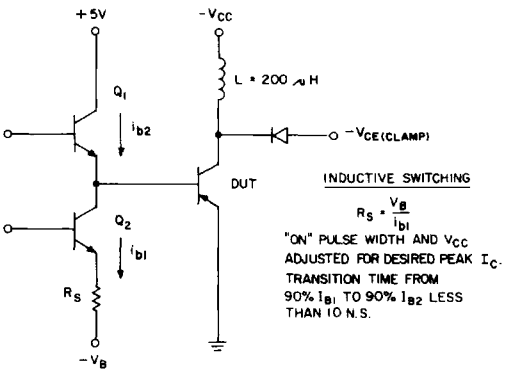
+5V

$-V_{CC}$

$Q_1$

$i_{b2}$

L = 200 $\mu$H

$-V_{CE(CLAMP)}$

DUT

$Q_2$

$i_{b1}$

$R_S$

$-V_B$

INDUCTIVE SWITCHING

$R_S = \frac{V_B}{i_{b1}}$

"ON" PULSE WIDTH AND $V_{CC}$ ADJUSTED FOR DESIRED PEAK $I_C$.

TRANSITION TIME FROM 90% $I_{B1}$ TO 90% $I_{B2}$ LESS THAN 10 N.S.